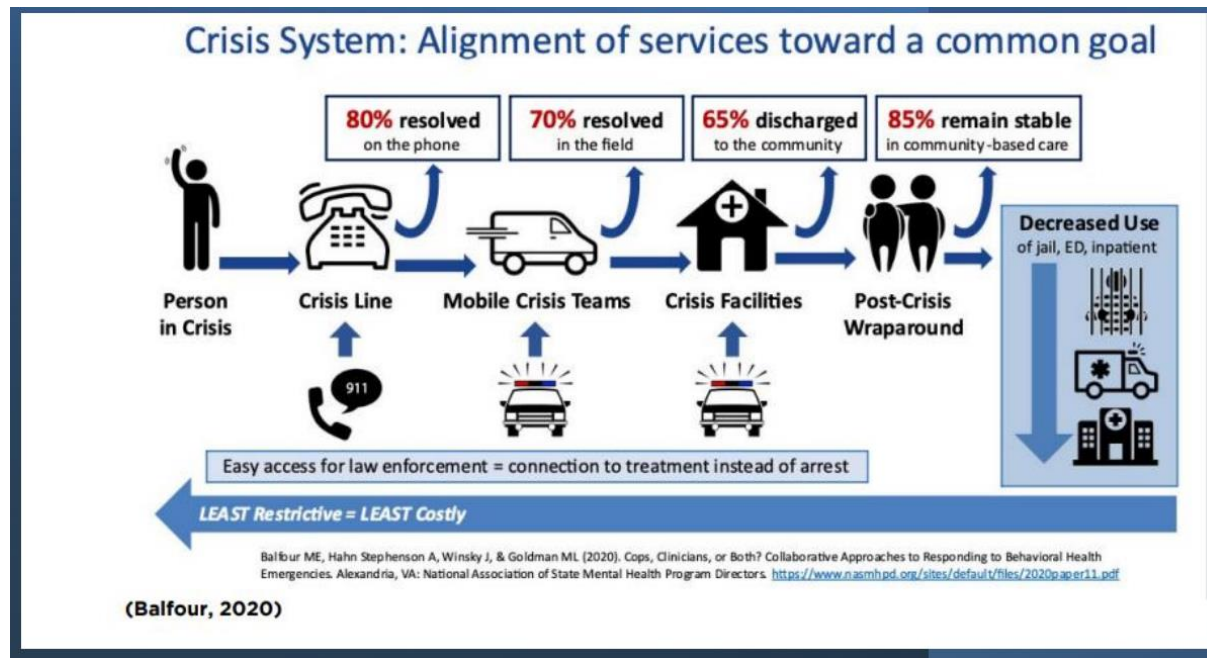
Crisis System: Alignment of services toward a common goal

80% resolved on the phone

70% resolved in the field

65% discharged to the community

85% remain stable in community-based care

Person in Crisis

Crisis Line

Mobile Crisis Teams

Crisis Facilities

Post-Crisis Wraparound

Decreased Use of jail, ED, inpatient

911

Easy access for law enforcement = connection to treatment instead of arrest

LEAST Restrictive = LEAST Costly

Balfour ME, Hahn Stephenson A, Winsky J, & Goldman ML (2020). Cops, Clinicians, or Both? Collaborative Approaches to Responding to Behavioral Health Emergencies. Alexandria, VA: National Association of State Mental Health Program Directors. https://www.nasmhpd.org/sites/default/files/2020paper11.pdf

(Balfour, 2020)